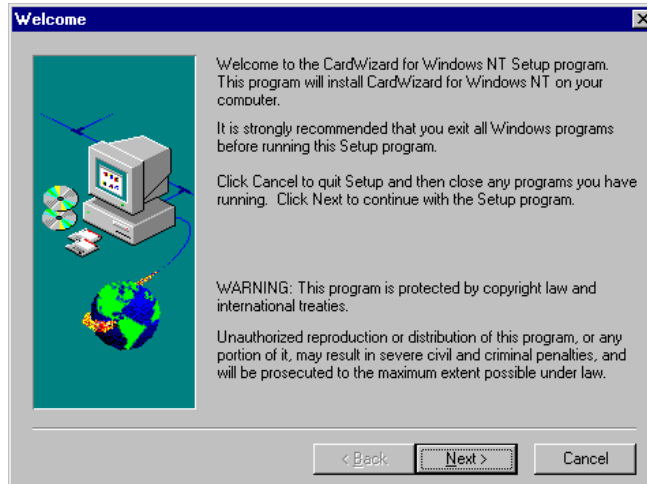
Welcome

Welcome to the CardWizard for Windows NT Setup program. This program will install CardWizard for Windows NT on your computer.

It is strongly recommended that you exit all Windows programs before running this Setup program.

Click Cancel to quit Setup and then close any programs you have running. Click Next to continue with the Setup program.

WARNING: This program is protected by copyright law and international treaties.

Unauthorized reproduction or distribution of this program, or any portion of it, may result in severe civil and criminal penalties, and will be prosecuted to the maximum extent possible under law.

< Back
Next >
Cancel